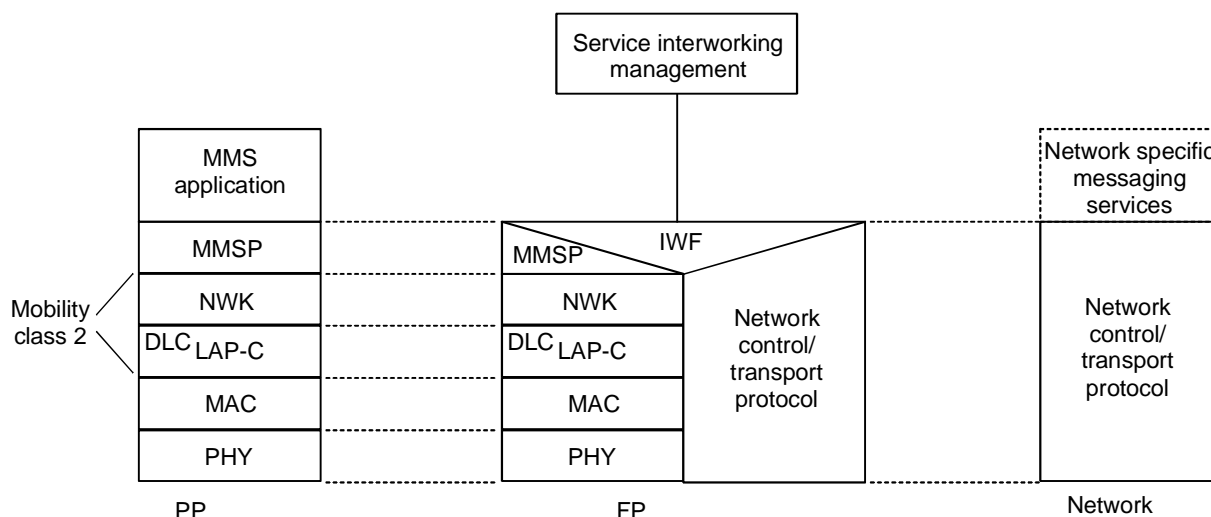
Service interworking management

MMS application

MMSP

Mobility class 2

NWK

DLC LAP-C

MAC

PHY

PP

MMSP

IWF

NWK

DLC LAP-C

MAC

PHY

Network control/ transport protocol

FP

Network specific messaging services

Network control/ transport protocol

Network